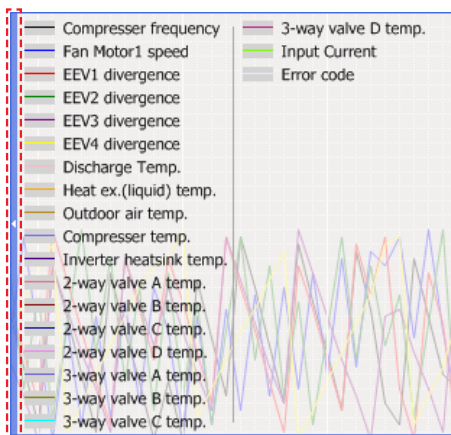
Compresser frequency
Fan Motor1 speed
EEV1 divergence
EEV2 divergence
EEV3 divergence
EEV4 divergence
Discharge Temp.
Heat ex.(liquid) temp.
Outdoor air temp.
Compresser temp.
Inverter heatsink temp.
2-way valve A temp.
2-way valve B temp.
2-way valve C temp.
2-way valve D temp.
3-way valve A temp.
3-way valve B temp.
3-way valve C temp.

3-way valve D temp.
Input Current
Error code